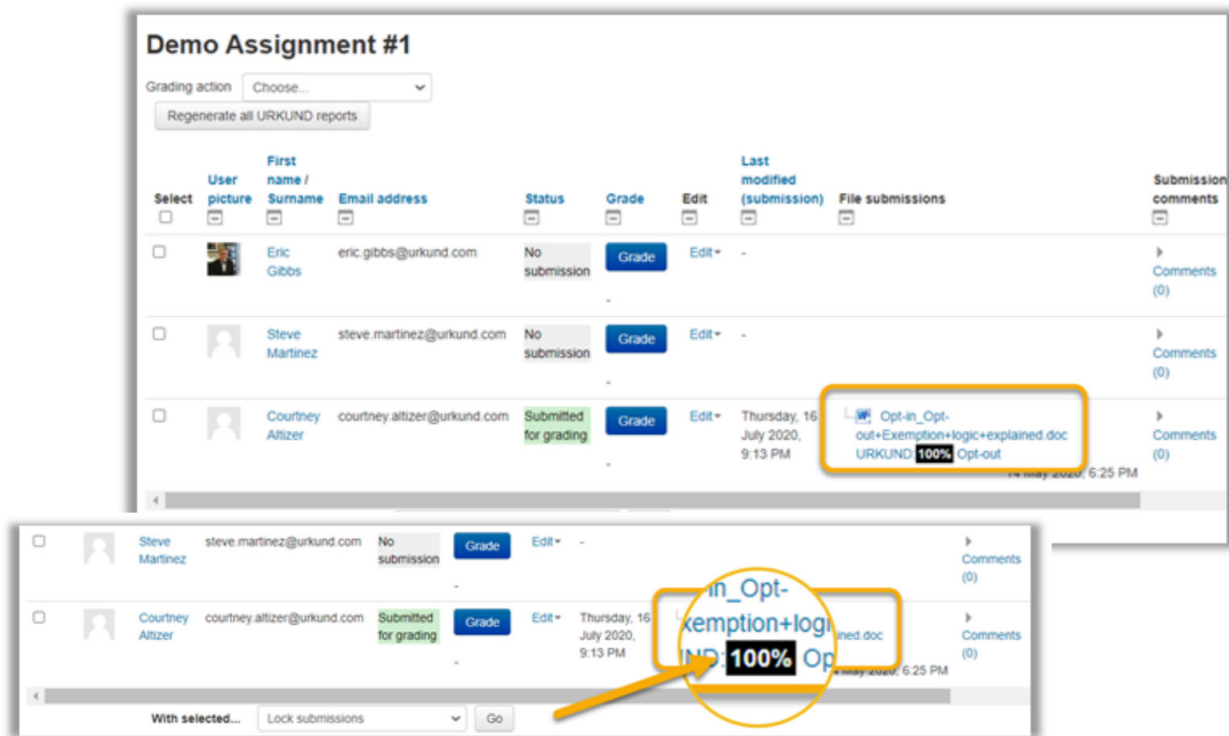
Demo Assignment #1

Grading action Choose...

Regenerate all URKUND reports

| Select | User picture | First name / Surname | Email address | Status | Grade | Edit | Last modified (submission) | File submissions | Submission comments |
|---|---|---|---|---|---|---|---|---|---|
| | | Eric Gibbs | eric.gibbs@urkund.com | No submission | Grade - | Edit | - | | Comments (0) |
| | | Steve Martinez | steve.martinez@urkund.com | No submission | Grade - | Edit | - | | Comments (0) |
| | | Courtney Altizer | courtney.altizer@urkund.com | Submitted for grading | Grade - | Edit | Thursday, 16 July 2020, 9:13 PM | Opt-in_Opt-out+Exemption+logic+explained.doc URKUND: 100% Opt-out 14 May 2020, 6:25 PM | Comments (0) |

| | | Steve Martinez | steve.martinez@urkund.com | No submission | Grade - | Edit | - | | Comments (0) |
|---|---|---|---|---|---|---|---|---|---|
| | | Courtney Altizer | courtney.altizer@urkund.com | Submitted for grading | Grade - | Edit | Thursday, 16 July 2020, 9:13 PM | ined.doc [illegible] May 2020, 6:25 PM | Comments (0) |

in_Opt-
xemption+logi
IND: 100% Op

With selected... Lock submissions Go